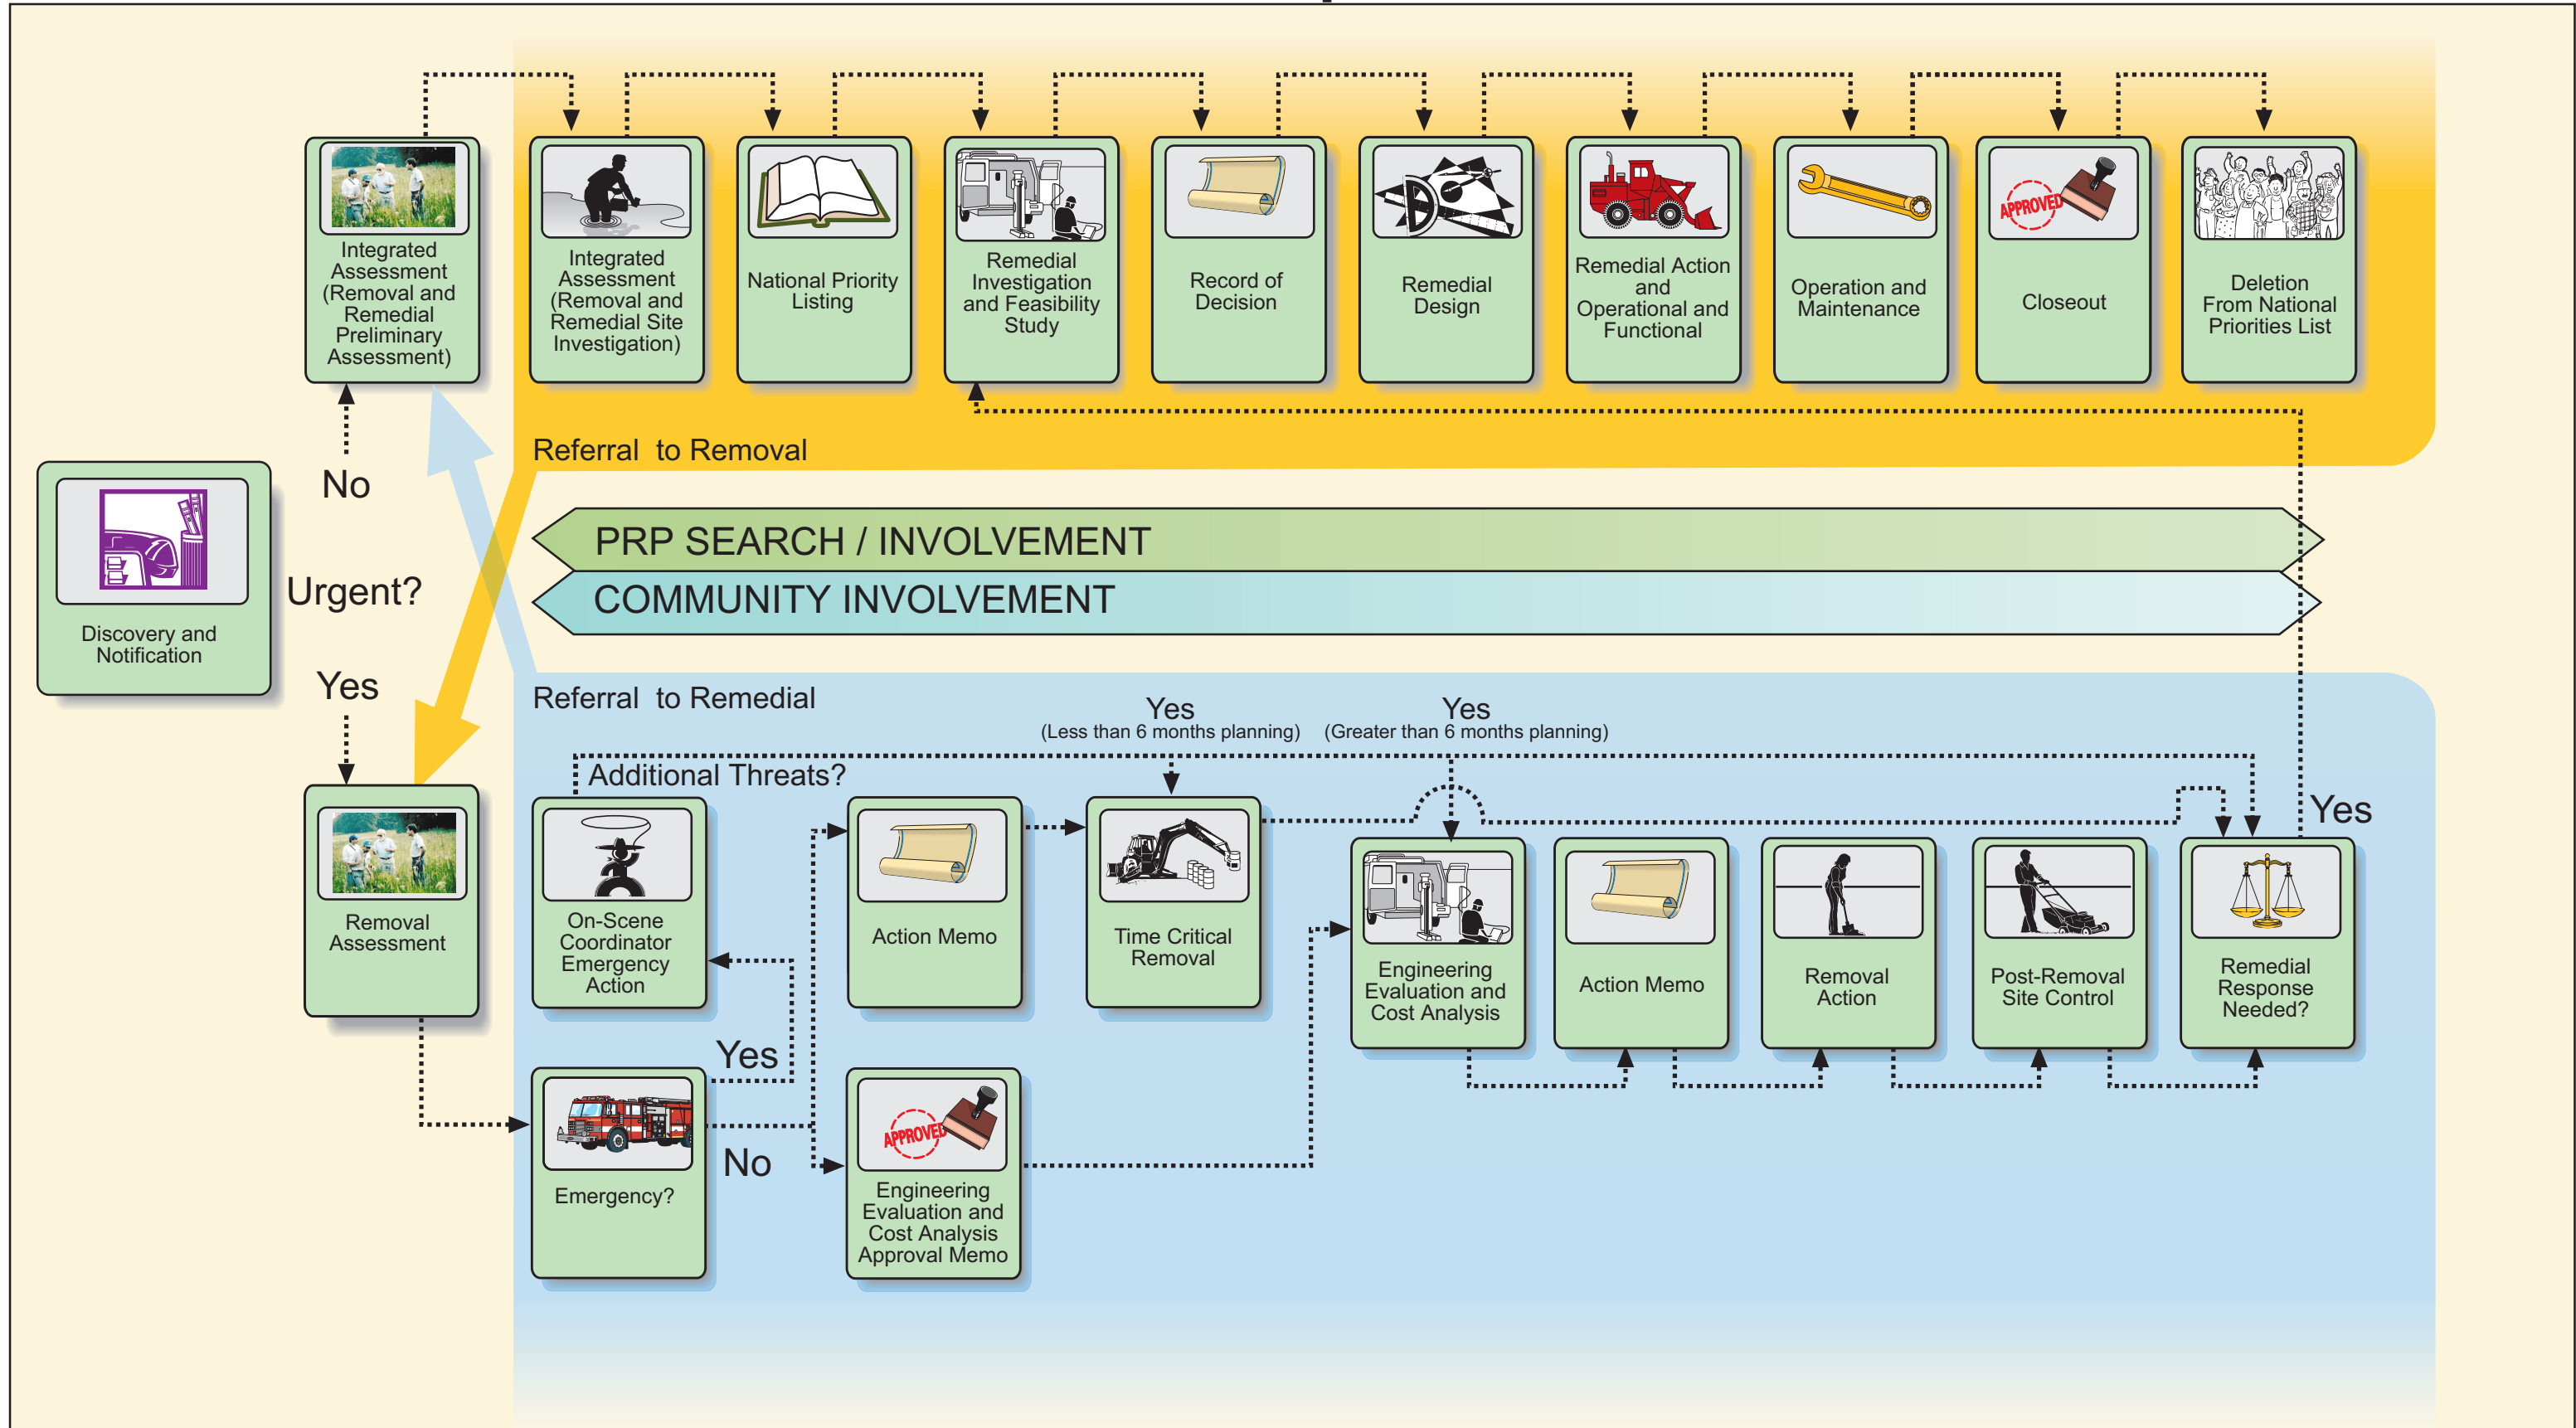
Integrated Assessment (Removal and Remedial Preliminary Assessment)

Integrated Assessment (Removal and Remedial Site Investigation)

National Priority Listing

Remedial Investigation and Feasibility Study

Record of Decision

Remedial Design

Remedial Action and Operational and Functional

Operation and Maintenance

APPROVED

Closeout

Deletion From National Priorities List

Referral to Removal

No

Discovery and Notification

Urgent?

Yes

PRP SEARCH / INVOLVEMENT

COMMUNITY INVOLVEMENT

Referral to Remedial

Yes
(Less than 6 months planning)

Yes
(Greater than 6 months planning)

Additional Threats?

Yes

Removal Assessment

On-Scene Coordinator Emergency Action

Action Memo

Time Critical Removal

Engineering Evaluation and Cost Analysis

Action Memo

Removal Action

Post-Removal Site Control

Remedial Response Needed?

Yes

Emergency?

No

APPROVED

Engineering Evaluation and Cost Analysis Approval Memo